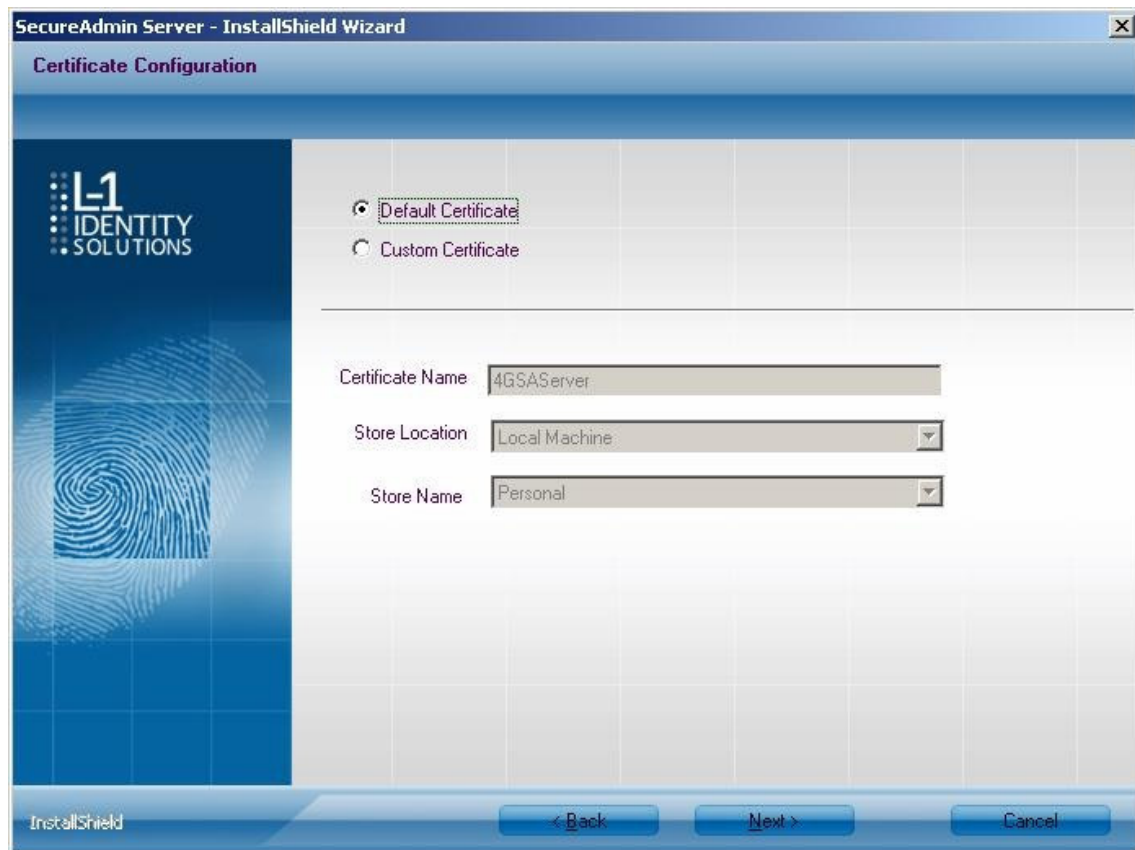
SecureAdmin Server - InstallShield Wizard

Certificate Configuration

L-1 IDENTITY SOLUTIONS

Default Certificate

Custom Certificate

Certificate Name 4GSAServer

Store Location Local Machine

Store Name Personal

InstallShield

< Back

Next >

Cancel